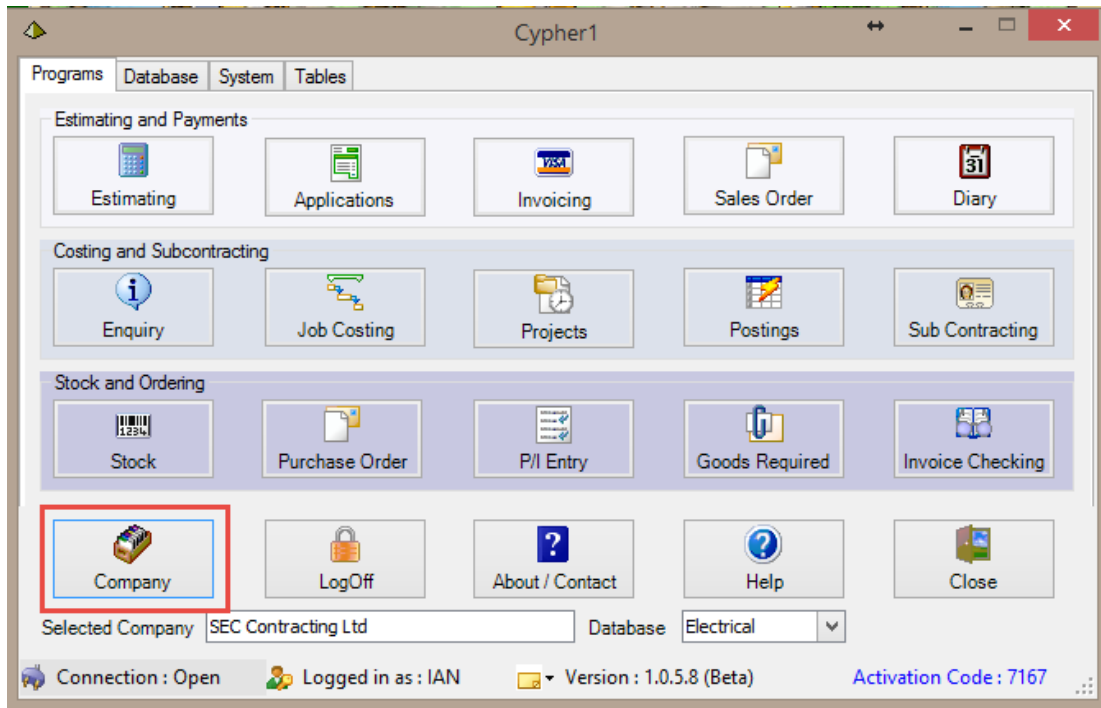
Cypher1

Programs | Database | System | Tables

Estimating and Payments

Estimating | Applications | Invoicing | Sales Order | Diary

Costing and Subcontracting

Enquiry | Job Costing | Projects | Postings | Sub Contracting

Stock and Ordering

Stock | Purchase Order | P/I Entry | Goods Required | Invoice Checking

Company | LogOff | About / Contact | Help | Close

Selected Company SEC Contracting Ltd Database Electrical

Connection : Open Logged in as : IAN Version : 1.0.5.8 (Beta) Activation Code : 7167